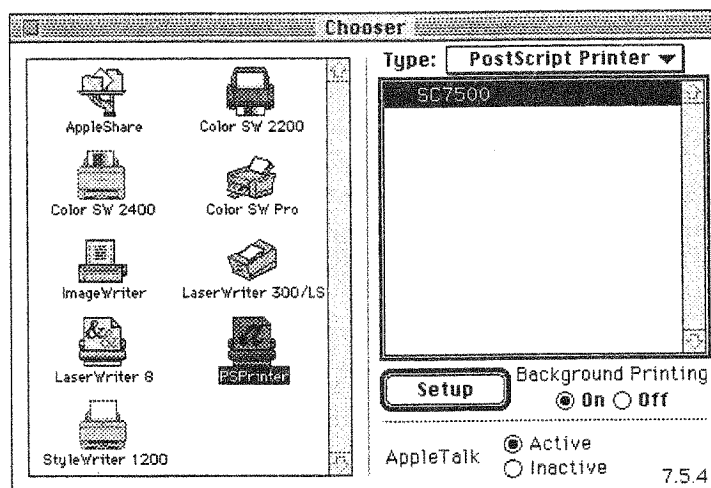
Chooser

AppleShare
Color SW 2200
Color SW 2400
Color SW Pro
ImageWriter
LaserWriter 300/LS
LaserWriter 8
PSPrinter
StyleWriter 1200

Type: PostScript Printer

SC7500

Setup

Background Printing
On Off

AppleTalk
Active
Inactive

7.5.4